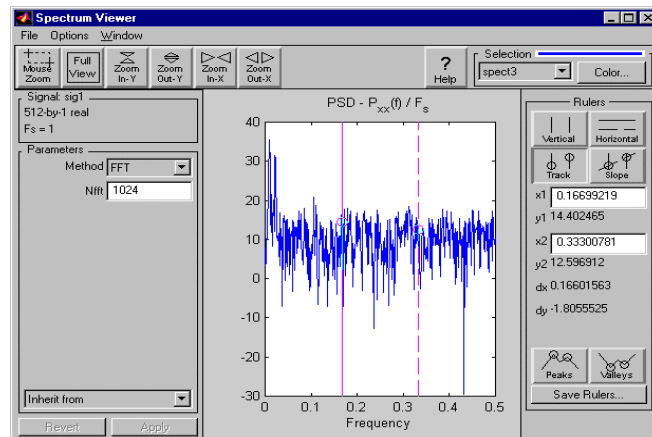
Spectrum Viewer

File Options Window

Mouse Zoom | Full View | Zoom In-Y | Zoom Out-Y | Zoom In-X | Zoom Out-X | ? Help

Selection
spect3
Color...

Signal: sig1
512-by-1 real
Fs = 1

Parameters
Method FFT
Nfft 1024

Inherit from

Revert Apply

PSD - $P_{xx}(f)$ / $F_s$

40
30
20
10
0
-10
-20
-30
0 0.1 0.2 0.3 0.4 0.5
Frequency

Rulers
Vertical Horizontal
Track Slope
x1 0.16699219
y1 14.402465
x2 0.33300781
y2 12.596912
dx 0.16601563
dy -1.8055525

Peaks Valleys
Save Rulers...